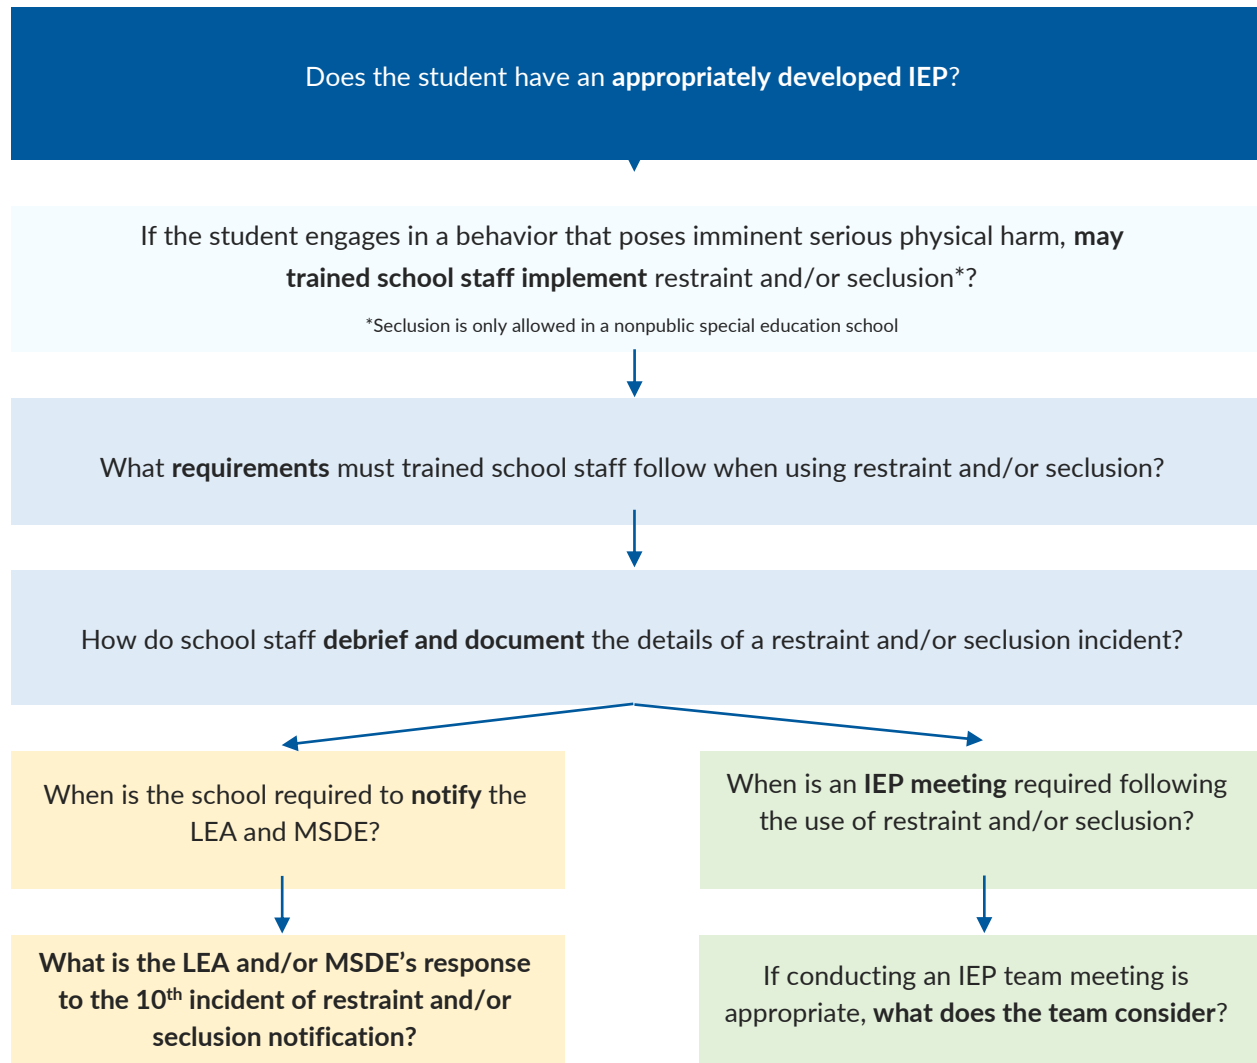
Does the student have an appropriately developed IEP?

If the student engages in a behavior that poses imminent serious physical harm, may trained school staff implement restraint and/or seclusion*?

*Seclusion is only allowed in a nonpublic special education school

What requirements must trained school staff follow when using restraint and/or seclusion?

How do school staff debrief and document the details of a restraint and/or seclusion incident?

When is the school required to notify the LEA and MSDE?

When is an IEP meeting required following the use of restraint and/or seclusion?

What is the LEA and/or MSDE's response to the 10$^{th}$ incident of restraint and/or seclusion notification?

If conducting an IEP team meeting is appropriate, what does the team consider?